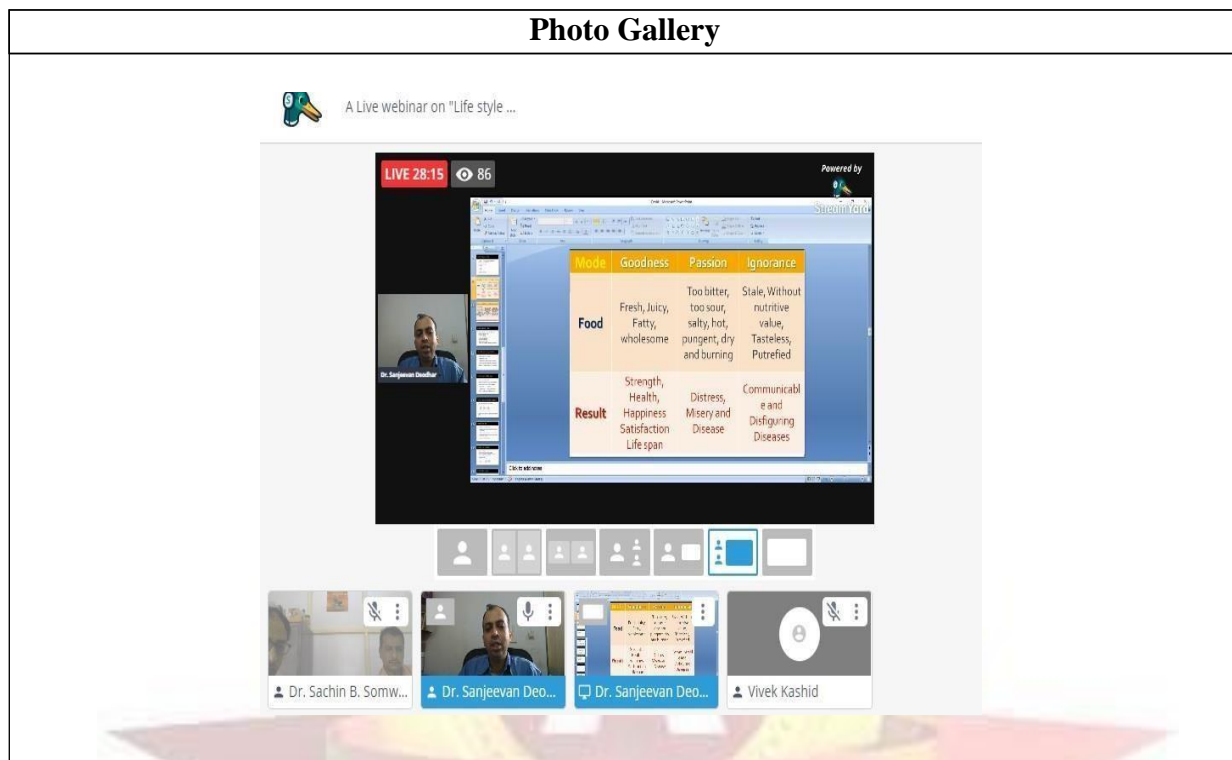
Photo Gallery

A Live webinar on "Life style ...

LIVE 28:15 86

Powered by

StreamYard

Dr. Sanjeevan Deodhar

| Mode | Goodness | Passion | Ignorance |
|---|---|---|---|
| Food | Fresh, Juicy, Fatty, wholesome | Too bitter, too sour, salty, hot, pungent, dry and burning | Stale, Without nutritive value, Tasteless, Putrefied |
| Result | Strength, Health, Happiness Satisfaction Life span | Distress, Misery and Disease | Communicable and Disfiguring Diseases |

Click to add notes

Dr. Sachin B. Somw...

Dr. Sanjeevan Deo...

Dr. Sanjeevan Deo...

Vivek Kashid